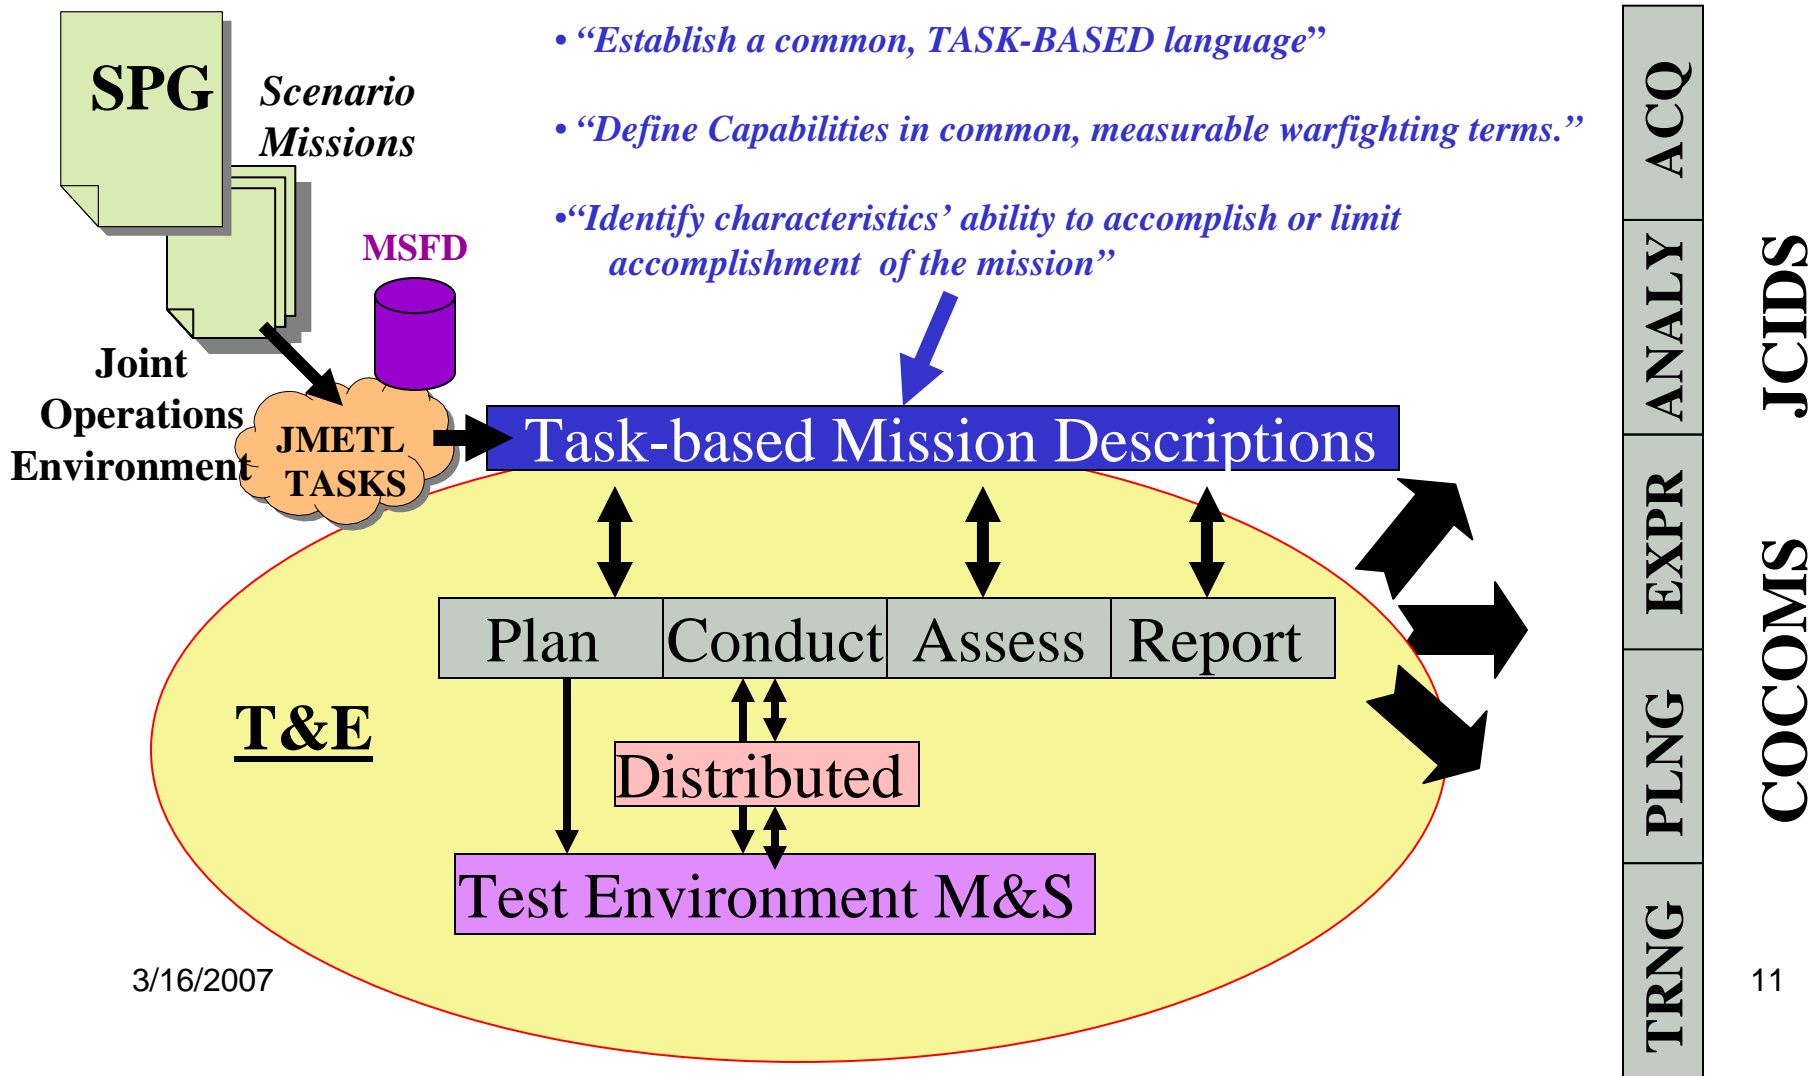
SPG

Scenario Missions

• "Establish a common, TASK-BASED language"

• "Define Capabilities in common, measurable warfighting terms."

•"Identify characteristics' ability to accomplish or limit accomplishment of the mission"

MSFD

Joint Operations Environment

JMETL TASKS

Task-based Mission Descriptions

| Plan | Conduct | Assess | Report |
|---|---|---|---|

T&E

Distributed

Test Environment M&S

ACQ

ANALY

EXPR

PLNG

TRNG

JCIDS

COCOMS

3/16/2007

11